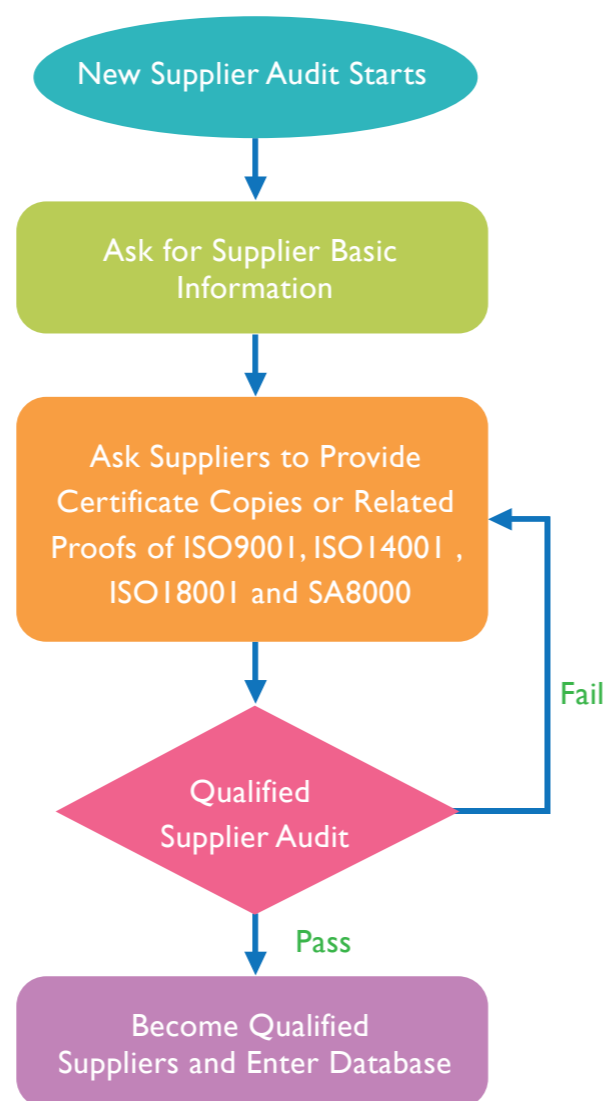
New Supplier Audit Starts

Ask for Supplier Basic Information

Ask Suppliers to Provide Certificate Copies or Related Proofs of ISO9001, ISO14001 , ISO18001 and SA8000

Fail

Qualified Supplier Audit

Pass

Become Qualified Suppliers and Enter Database